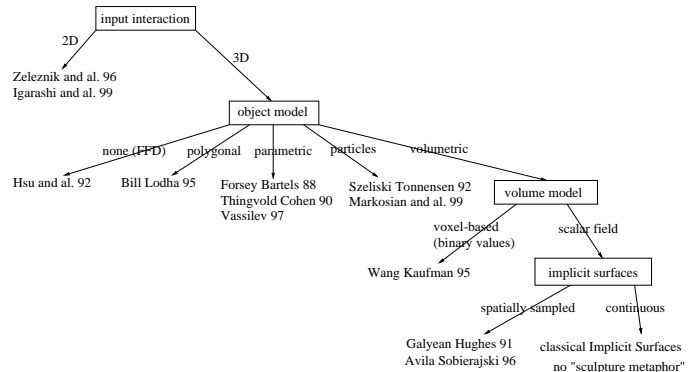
input interaction

2D

3D

Zeleznik and al. 96
Igarashi and al. 99

object model

none (FFD)

polygonal

parametric

particles

volumetric

Hsu and al. 92

Bill Lodha 95

Forsey Bartels 88
Thingvold Cohen 90
Vassilev 97

Szeliski Tonnensen 92
Markosian and al. 99

volume model

voxel-based
(binary values)

scalar field

Wang Kaufman 95

implicit surfaces

spatially sampled

continuous

Galyean Hughes 91
Avila Sobierajski 96

classical Implicit Surfaces
no "sculpture metaphor"